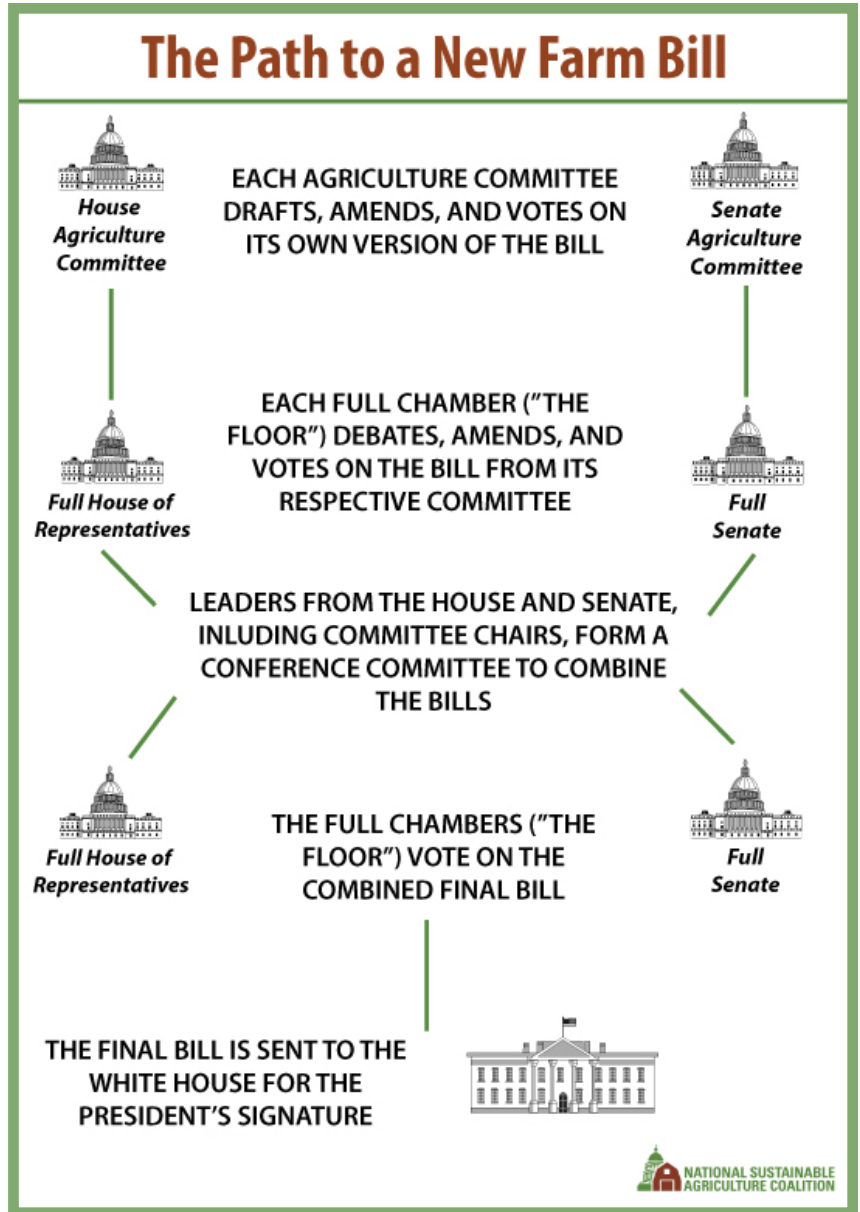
The Path to a New Farm Bill

House Agriculture Committee

EACH AGRICULTURE COMMITTEE DRAFTS, AMENDS, AND VOTES ON ITS OWN VERSION OF THE BILL

Senate Agriculture Committee

Full House of Representatives

EACH FULL CHAMBER ("THE FLOOR") DEBATES, AMENDS, AND VOTES ON THE BILL FROM ITS RESPECTIVE COMMITTEE

Full Senate

LEADERS FROM THE HOUSE AND SENATE, INLUDING COMMITTEE CHAIRS, FORM A CONFERENCE COMMITTEE TO COMBINE THE BILLS

Full House of Representatives

THE FULL CHAMBERS ("THE FLOOR") VOTE ON THE COMBINED FINAL BILL

Full Senate

THE FINAL BILL IS SENT TO THE WHITE HOUSE FOR THE PRESIDENT'S SIGNATURE

NATIONAL SUSTAINABLE AGRICULTURE COALITION